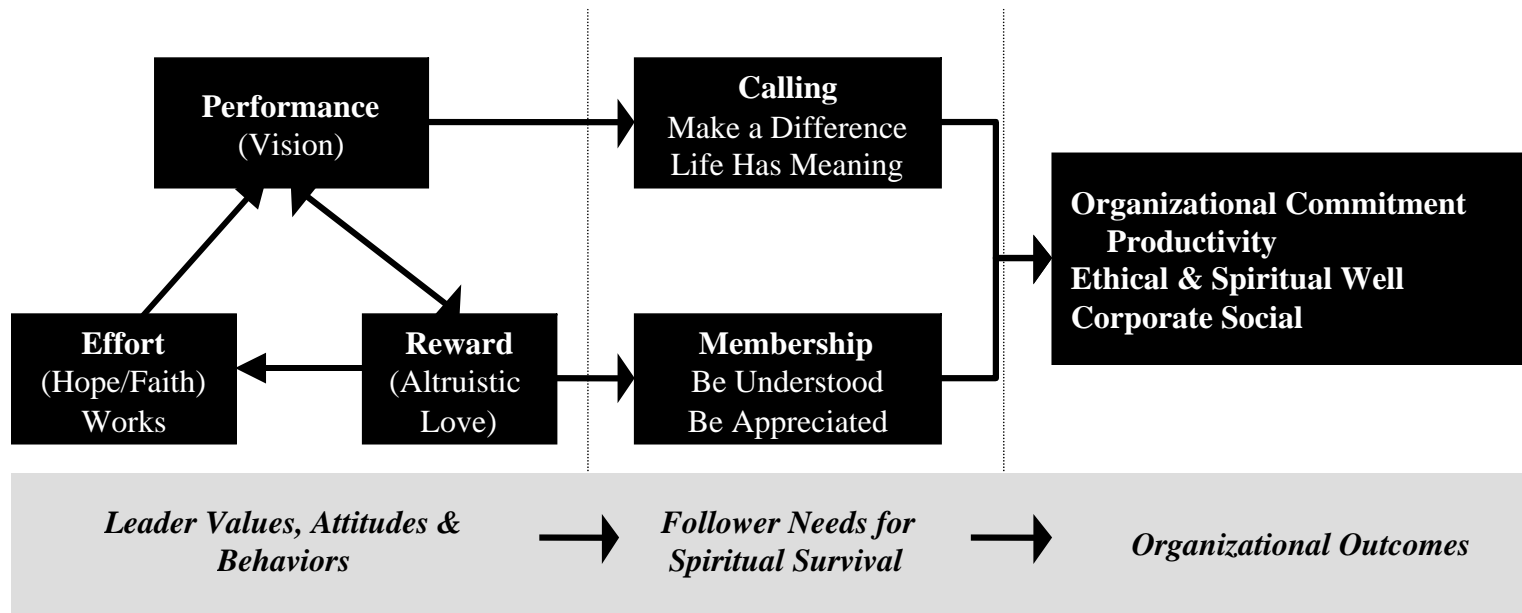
Performance
(Vision)

Calling
Make a Difference
Life Has Meaning

Organizational Commitment
Productivity
Ethical & Spiritual Well
Corporate Social

Effort
(Hope/Faith)
Works

Reward
(Altruistic
Love)

Membership
Be Understood
Be Appreciated

*Leader Values, Attitudes & Behaviors*

*Follower Needs for Spiritual Survival*

*Organizational Outcomes*